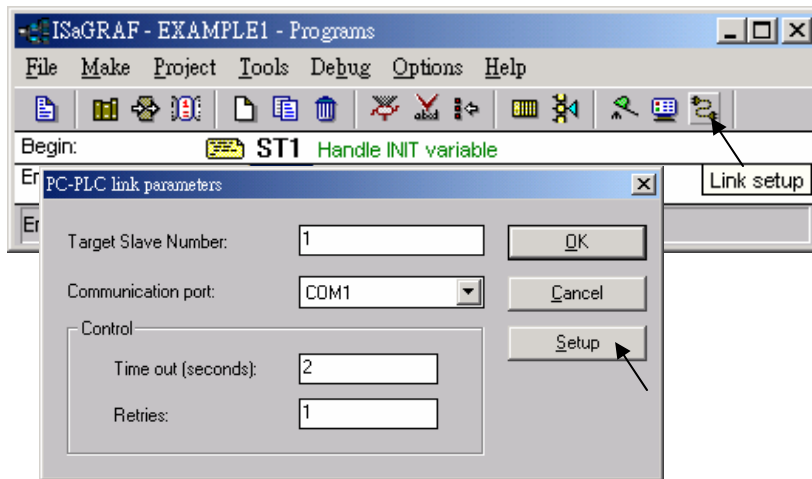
ISaGRAF - EXAMPLE1 - Programs

File Make Project Tools Debug Options Help

Begin: ST1 Handle INIT variable

En

En

Link setup

PC-PLC link parameters

Target Slave Number: 1

OK

Communication port: COM1

Cancel

Control

Setup

Time out (seconds): 2

Retries: 1